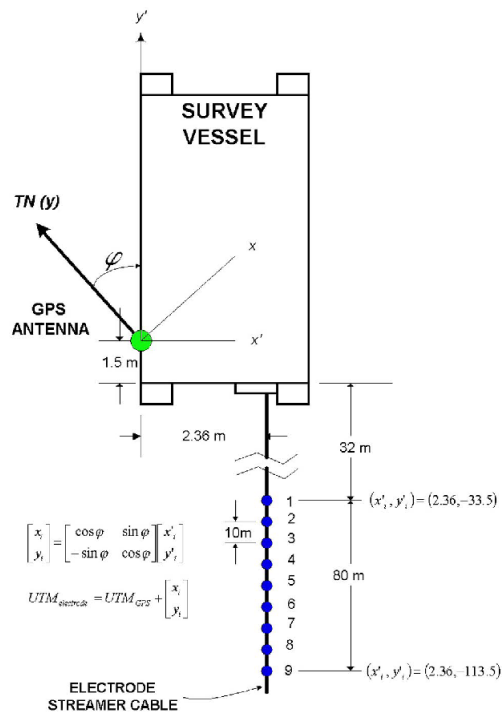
$y'$

SURVEY VESSEL

TN (y)

$\varphi$

$x$

GPS ANTENNA

$x'$

1.5 m

2.36 m

32 m

1

2

3

4

5

6

7

8

9

10m

80 m

$(x'_i, y'_i) = (2.36, -33.5)$

$(x'_i, y'_i) = (2.36, -113.5)$

$\begin{bmatrix} x_i \\ y_i \end{bmatrix} = \begin{bmatrix} \cos\varphi & \sin\varphi \\ -\sin\varphi & \cos\varphi \end{bmatrix} \begin{bmatrix} x'_i \\ y'_i \end{bmatrix}$

$UTM_{electrode} = UTM_{GPS} + \begin{bmatrix} x_i \\ y_i \end{bmatrix}$

ELECTRODE STREAMER CABLE